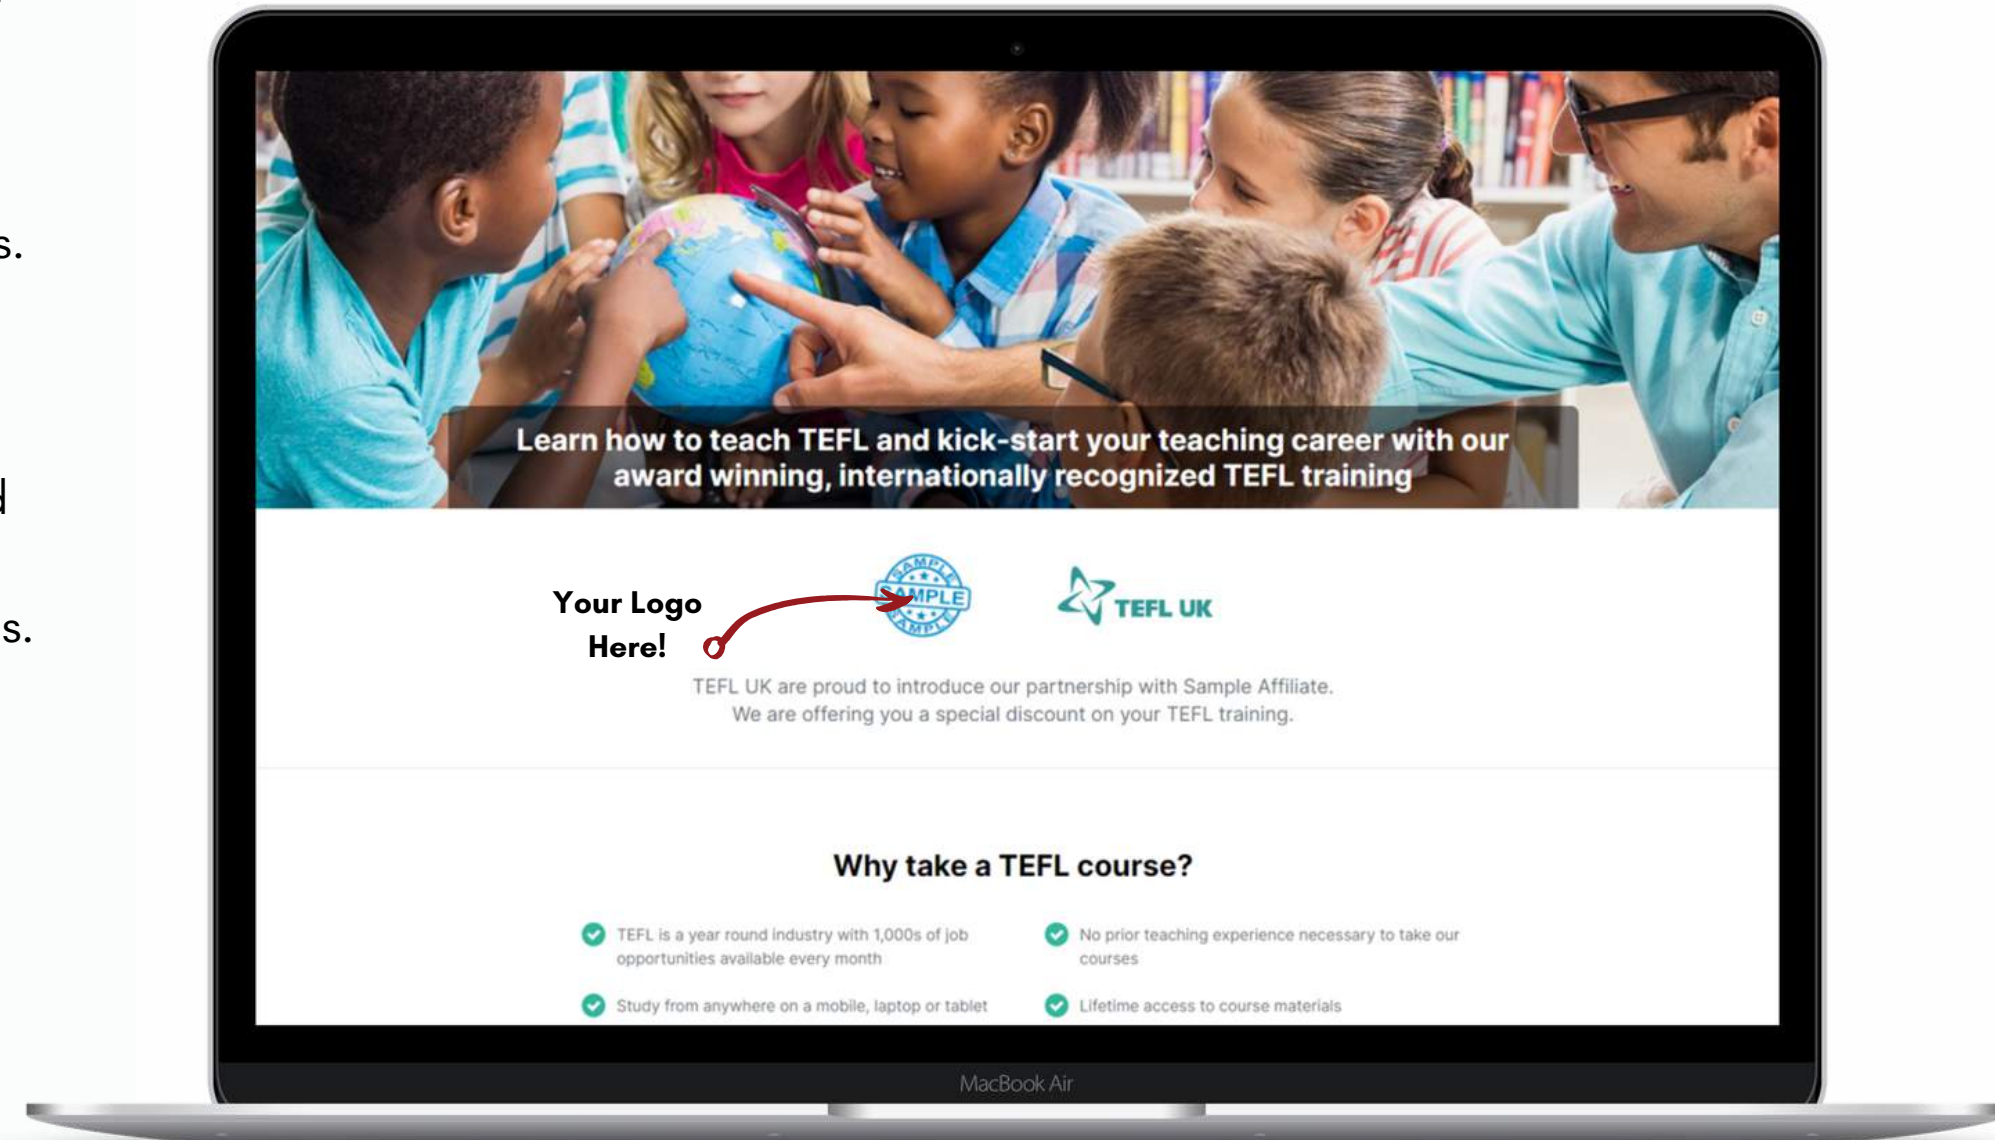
s.

d

s.

Learn how to teach TEFL and kick-start your teaching career with our award winning, internationally recognized TEFL training

Your Logo Here!

SAMPLE SAMPLE SAMPLE

TEFL UK

TEFL UK are proud to introduce our partnership with Sample Affiliate. We are offering you a special discount on your TEFL training.

Why take a TEFL course?

TEFL is a year round industry with 1,000s of job opportunities available every month

No prior teaching experience necessary to take our courses

Study from anywhere on a mobile, laptop or tablet

Lifetime access to course materials

MacBook Air